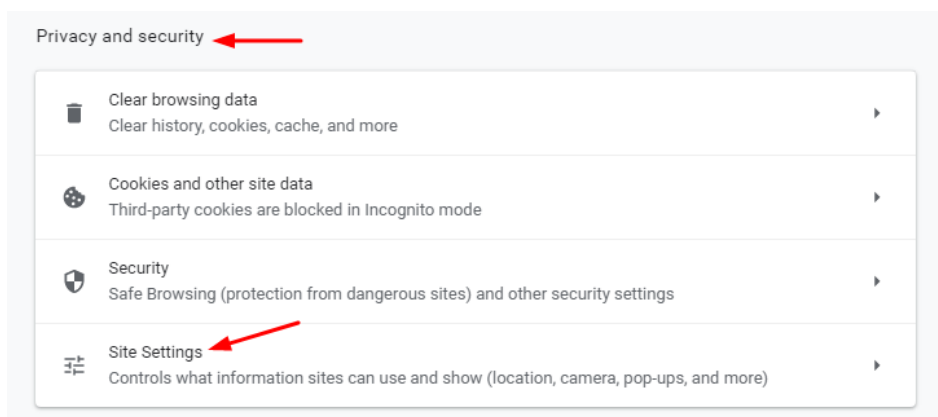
Privacy and security

Clear browsing data
Clear history, cookies, cache, and more

Cookies and other site data
Third-party cookies are blocked in Incognito mode

Security
Safe Browsing (protection from dangerous sites) and other security settings

Site Settings
Controls what information sites can use and show (location, camera, pop-ups, and more)